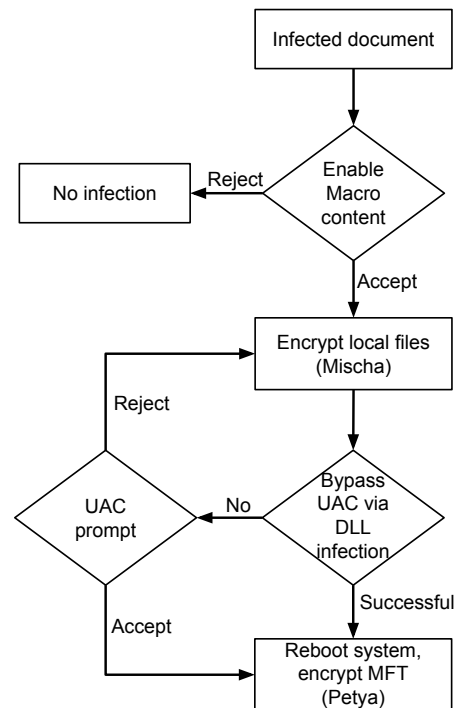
Infected document

Enable Macro content

Reject

No infection

Accept

Encrypt local files (Mischa)

Reject

Bypass UAC via DLL infection

No

UAC prompt

Successful

Accept

Reboot system, encrypt MFT (Petya)